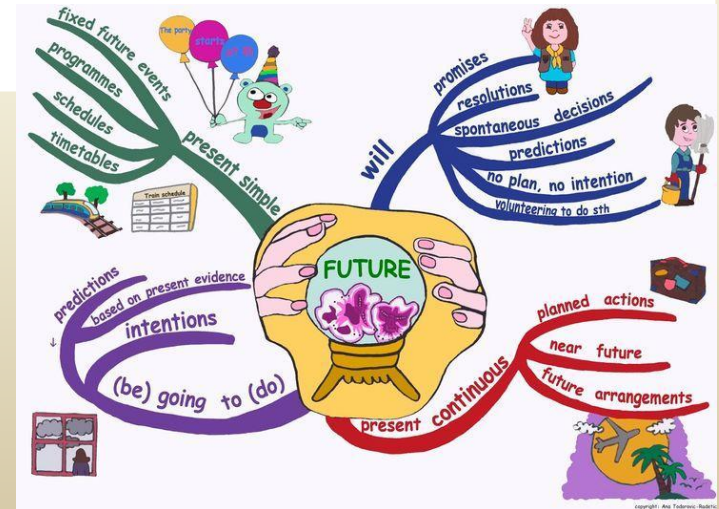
fixed future events
programmes
schedules
timetables
present simple

The party starts at 19

Train schedule

will
promises
resolutions
spontaneous decisions
predictions
no plan, no intention
volunteering to do sth

FUTURE

predictions
based on present evidence
intentions
(be) going to (do)

present continuous
planned actions
near future
future arrangements

copyright: Ana Todorovic-Radetic